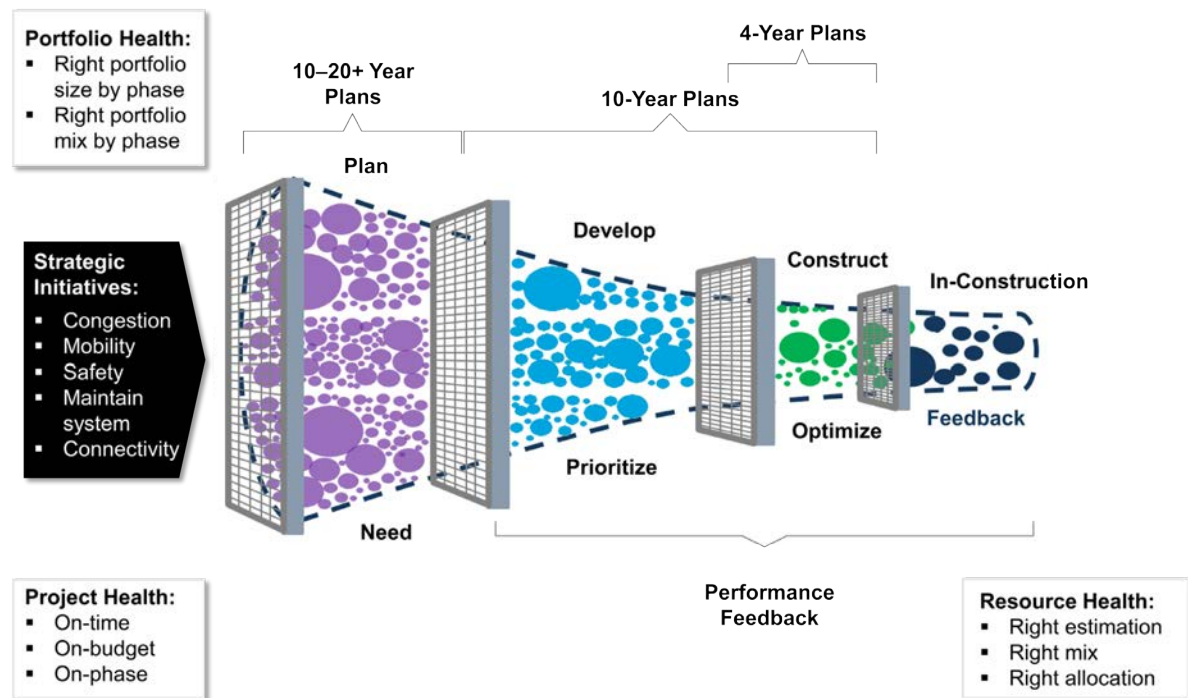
Portfolio Health:
- Right portfolio size by phase
- Right portfolio mix by phase

10–20+ Year Plans

10-Year Plans

4-Year Plans

Plan

Develop

Construct

In-Construction

Strategic Initiatives:
- Congestion
- Mobility
- Safety
- Maintain system
- Connectivity

Optimize

Feedback

Prioritize

Need

Performance Feedback

Project Health:
- On-time
- On-budget
- On-phase

Resource Health:
- Right estimation
- Right mix
- Right allocation